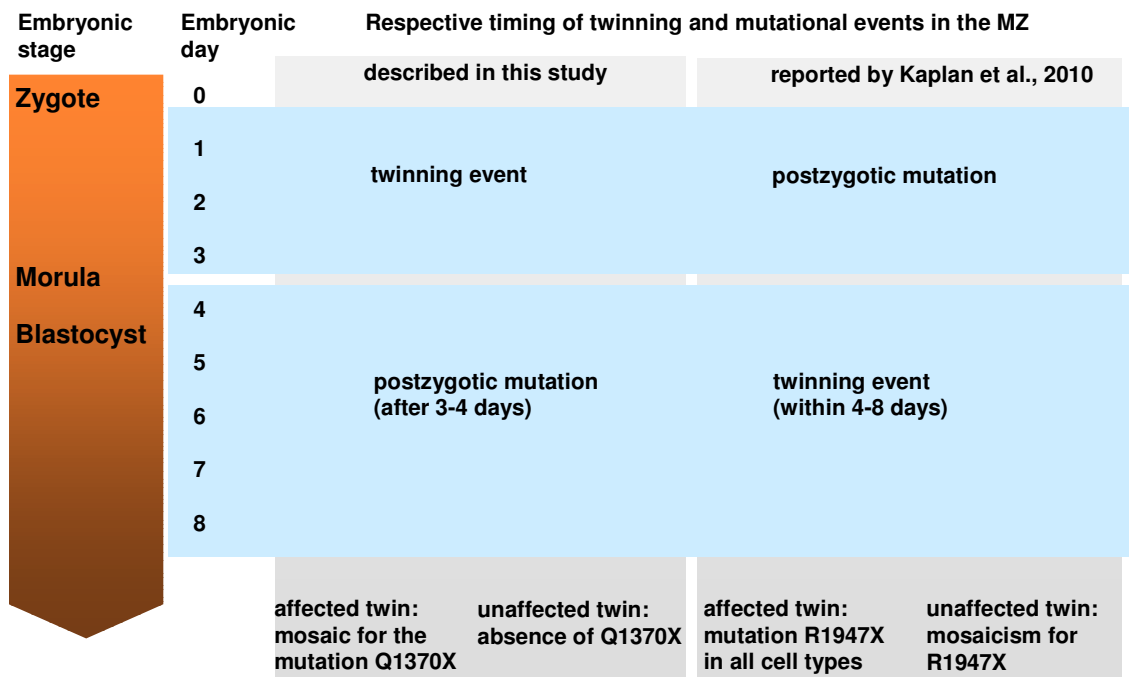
Embryonic stage

Embryonic day

Respective timing of twinning and mutational events in the MZ

described in this study

reported by Kaplan et al., 2010

Zygote

0

1

2

3

twinning event

postzygotic mutation

Morula

Blastocyst

4

5

6

7

8

postzygotic mutation (after 3-4 days)

twinning event (within 4-8 days)

affected twin: mosaic for the mutation Q1370X

unaffected twin: absence of Q1370X

affected twin: mutation R1947X in all cell types

unaffected twin: mosaicism for R1947X